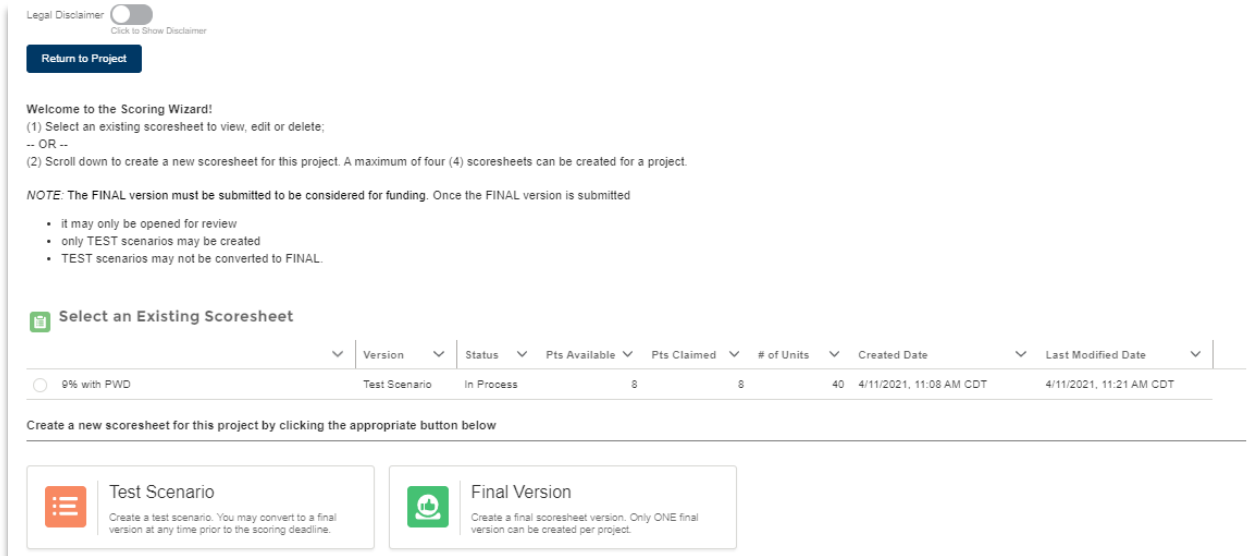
Legal Disclaimer
Click to Show Disclaimer

Return to Project

Welcome to the Scoring Wizard!
(1) Select an existing scoresheet to view, edit or delete;
-- OR --
(2) Scroll down to create a new scoresheet for this project. A maximum of four (4) scoresheets can be created for a project.

NOTE: The FINAL version must be submitted to be considered for funding. Once the FINAL version is submitted

- it may only be opened for review
- only TEST scenarios may be created
- TEST scenarios may not be converted to FINAL.

Select an Existing Scoresheet

| | Version | Status | Pts Available | Pts Claimed | # of Units | Created Date | Last Modified Date |
|---|---|---|---|---|---|---|---|
| 9% with PWD | Test Scenario | In Process | 8 | 8 | 40 | 4/11/2021, 11:08 AM CDT | 4/11/2021, 11:21 AM CDT |

Create a new scoresheet for this project by clicking the appropriate button below

Test Scenario
Create a test scenario. You may convert to a final version at any time prior to the scoring deadline.

Final Version
Create a final scoresheet version. Only ONE final version can be created per project.